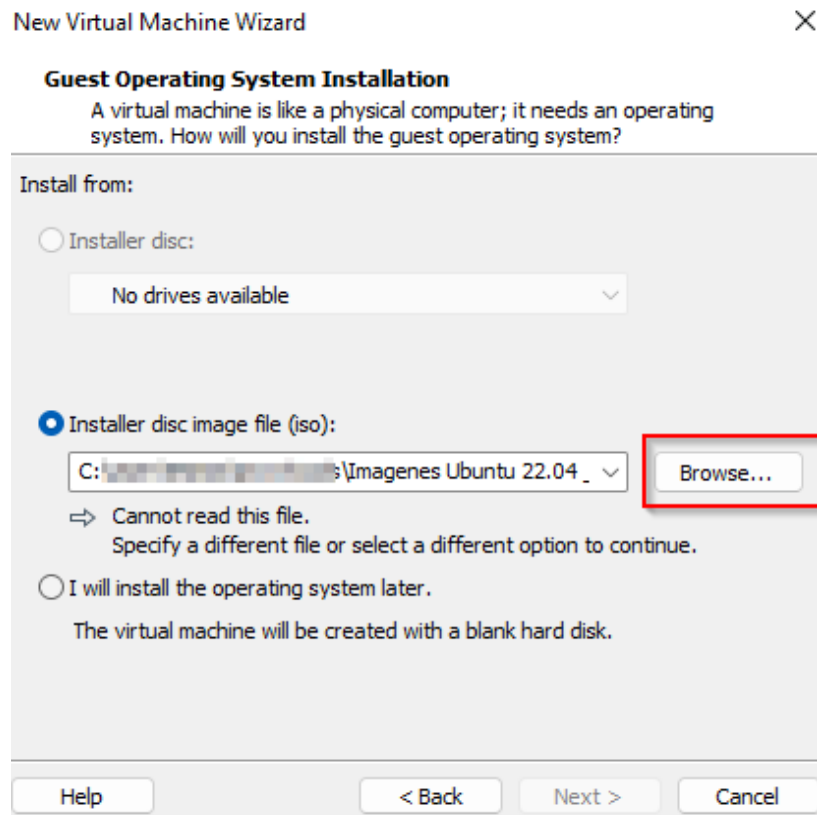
New Virtual Machine Wizard

Guest Operating System Installation
A virtual machine is like a physical computer; it needs an operating system. How will you install the guest operating system?

Install from:

Installer disc:

No drives available

Installer disc image file (iso):

C:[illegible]s\Imagenes Ubuntu 22.04 _

Browse...

⇨ Cannot read this file.
Specify a different file or select a different option to continue.

I will install the operating system later.

The virtual machine will be created with a blank hard disk.

Help

< Back

Next >

Cancel